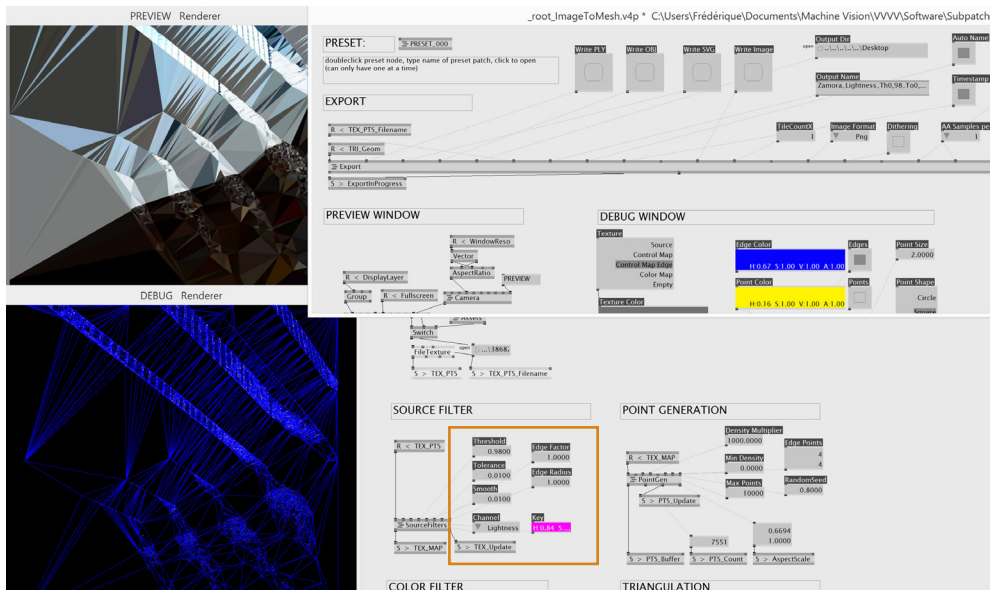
PREVIEW Renderer

DEBUG Renderer

_root_ImageToMesh.v4p * C:\Users\Frédérique\Documents\Machine Vision\VVVV\Software\Subpatch

PRESET:
PRESET_000
doubleclick preset node, type name of preset patch, click to open (can only have one at a time)

Write PLY
Write OBJ
Write SVG
Write Image
open
Output Dir
..\..\..\..\Desktop
Auto Name
Output Name
Zamora_Lightness_Th0,98_To0,...
Timestamp

EXPORT
R < TEX_PTS_Filename
R < TRI_Geom
Export
S > ExportInProgress
TileCountX
1
Image Format
Png
Dithering
AA Samples pe
1

PREVIEW WINDOW
R < WindowReso
Vector
AspectRatio
PREVIEW
R < DisplayLayer
Group
R < Fullscreen
Camera

DEBUG WINDOW
Texture
Source
Control Map
Control Map Edge
Color Map
Empty
Texture Color
Edge Color
H:0.67 S:1.00 V:1.00 A:1.00
Edges
Point Size
2.0000
Point Color
H:0.16 S:1.00 V:1.00 A:1.00
Points
Point Shape
Circle
Square

Assets
Switch
open
FileTexture
...1868,
S > TEX_PTS
S > TEX_PTS_Filename

SOURCE FILTER
R < TEX_PTS
Threshold
0.9800
Tolerance
0.0100
Smooth
0.0100
Channel
Lightness
Edge Factor
1.0000
Edge Radius
1.0000
Key
H:0.84 S...
SourceFilters
S > TEX_MAP
S > TEX_Update

POINT GENERATION
Density Multiplier
1000.0000
R < TEX_MAP
Min Density
0.0000
Edge Points
4
4
PointGen
Max Points
10000
RandomSeed
0.8000
S > PTS_Update
0.6694
1.0000
7551
S > PTS_Buffer
S > PTS_Count
S > AspectScale

COLOR FILTER
TRIANGULATION